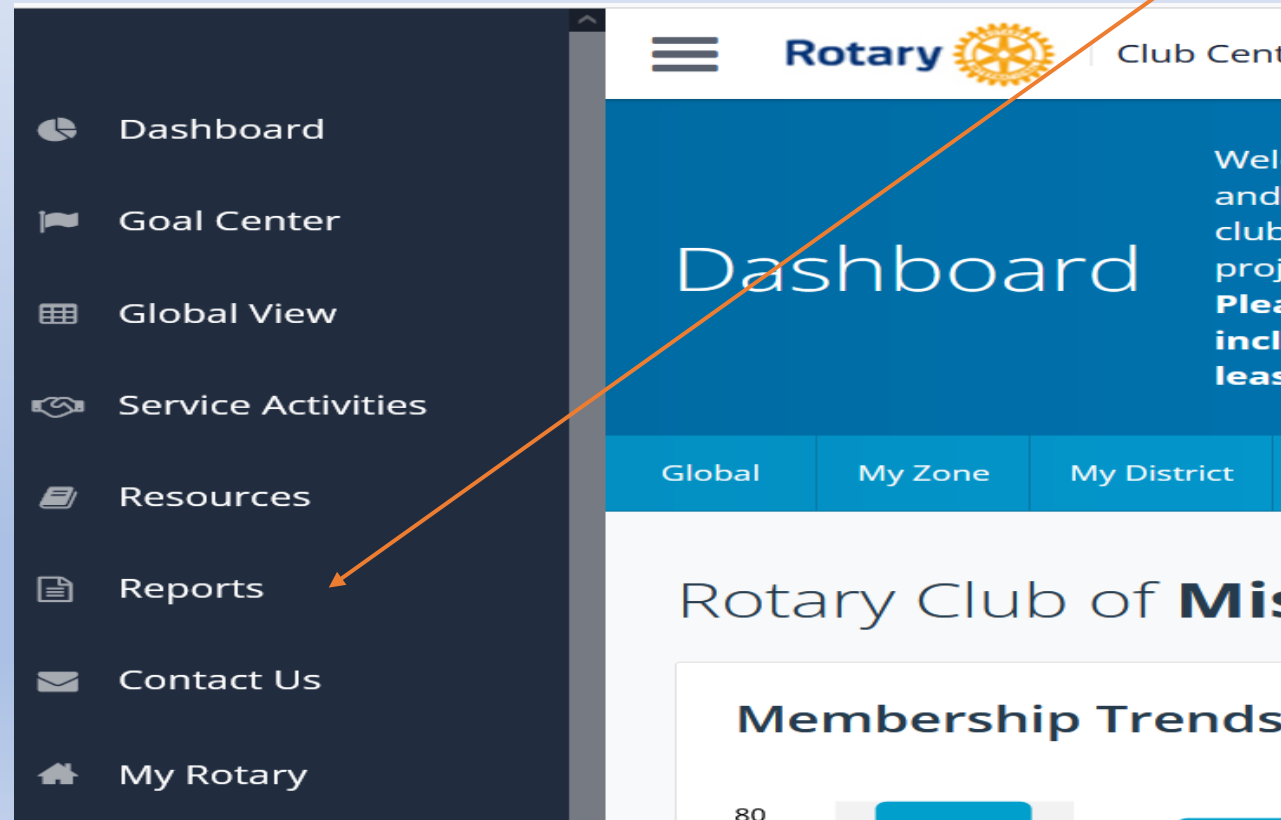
Dashboard

Goal Center

Global View

Service Activities

Resources

Reports

Contact Us

My Rotary

Rotary | Club Cent

Dashboard

Wel
and
club
proj
Plea
incl
leas

Global | My Zone | My District

Rotary Club of Mis

Membership Trends

80